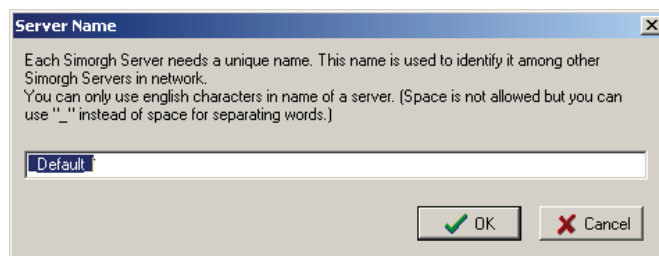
Server Name

Each Simorgh Server needs a unique name. This name is used to identify it among other Simorgh Servers in network.
You can only use english characters in name of a server. (Space is not allowed but you can use "_" instead of space for separating words.)

_Default

OK
Cancel